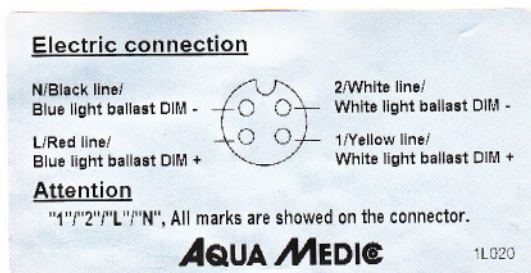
Electric connection

N/Black line/
Blue light ballast DIM -

2/White line/
White light ballast DIM -

L/Red line/
Blue light ballast DIM +

1/Yellow line/
White light ballast DIM +

Attention

"1"/"2"/"L"/"N", All marks are showed on the connector.

AQUA MEDIC

1L020